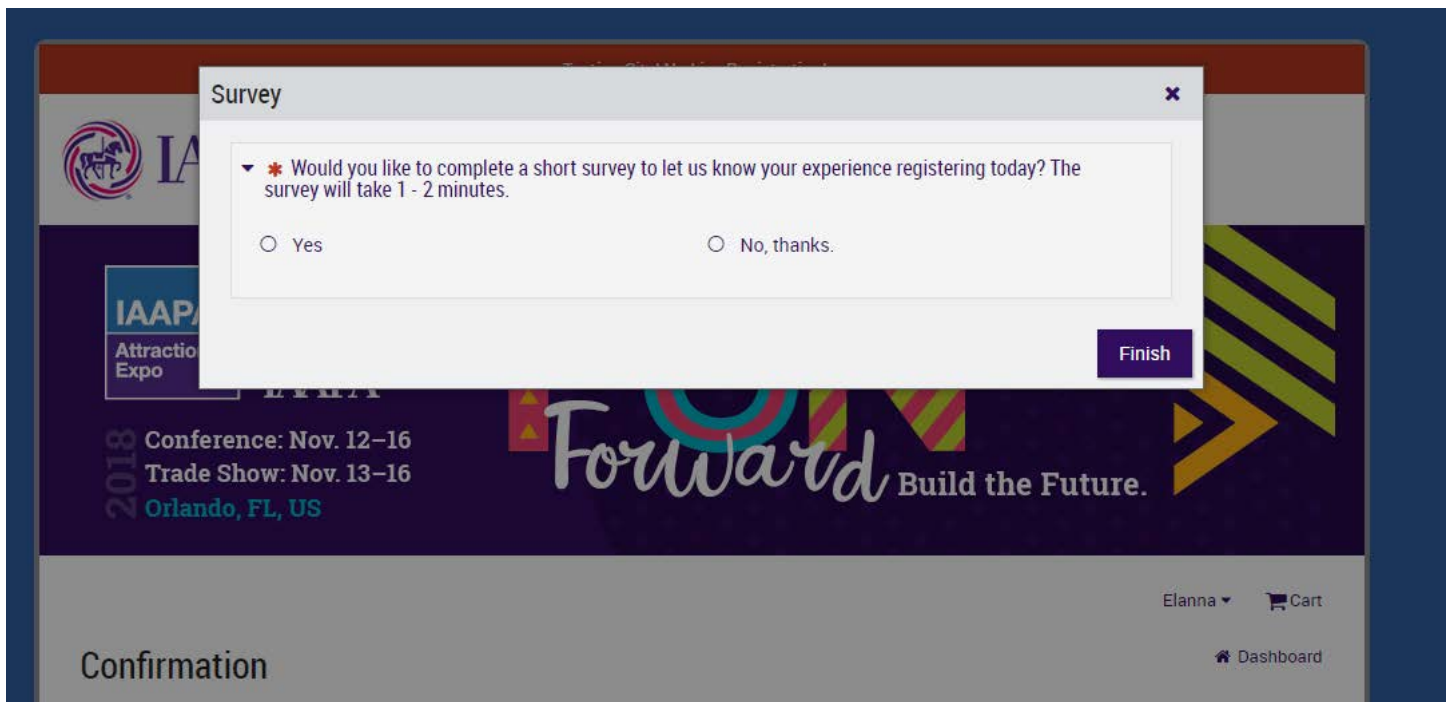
Survey ×

* Would you like to complete a short survey to let us know your experience registering today? The survey will take 1 - 2 minutes.

Yes

No, thanks.

Finish

IA

IAAP

Attractio

Expo

2018

Conference: Nov. 12–16

Trade Show: Nov. 13–16

Orlando, FL, US

Forward Build the Future.

Elanna

Cart

Confirmation

Dashboard